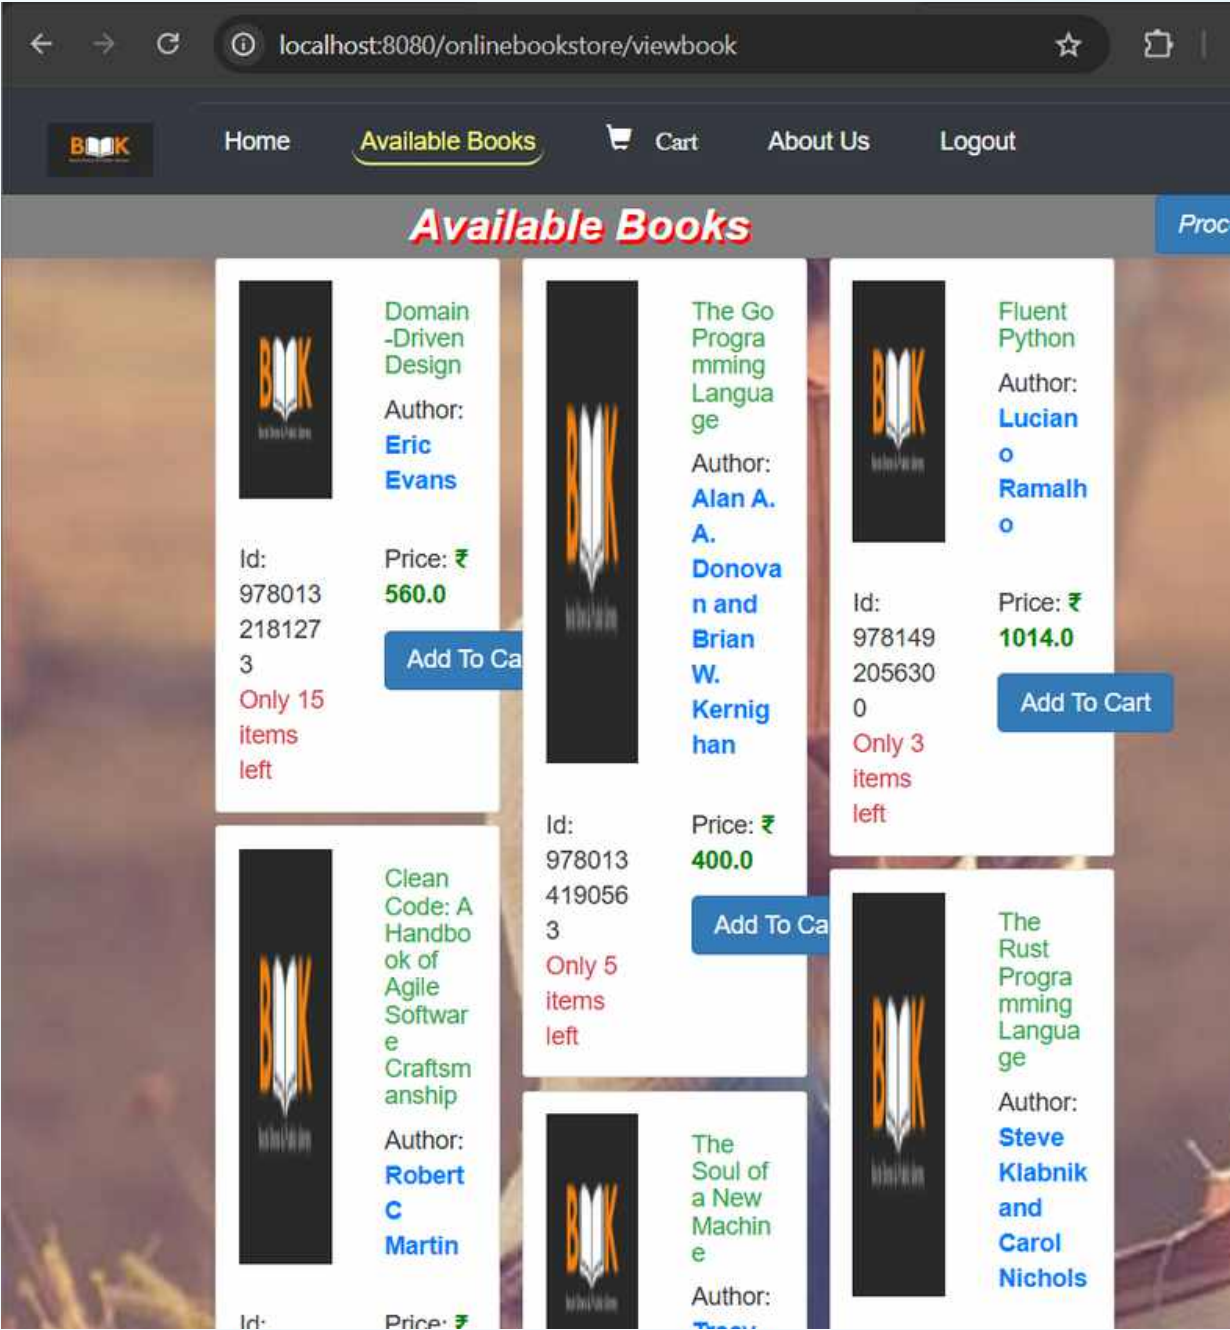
localhost:8080/onlinebookstore/viewbook

BOOK

Home Available Books Cart About Us Logout

Available Books

Proc

Domain-Driven Design
Author:
Eric Evans
Id: 9780132181273
Price: ₹ 560.0
Only 15 items left
Add To Ca

The Go Programming Language
Author:
Alan A. A. Donovan and Brian W. Kernighan
Id: 9780134190563
Price: ₹ 400.0
Only 5 items left
Add To Ca

Fluent Python
Author:
Luciano Ramalho
Id: 9781492056300
Price: ₹ 1014.0
Only 3 items left
Add To Cart

Clean Code: A Handbook of Agile Software Craftsmanship
Author:
Robert C Martin
Id:
Price: ₹

The Soul of a New Machine
Author:
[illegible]

The Rust Programming Language
Author:
Steve Klabnik and Carol Nichols